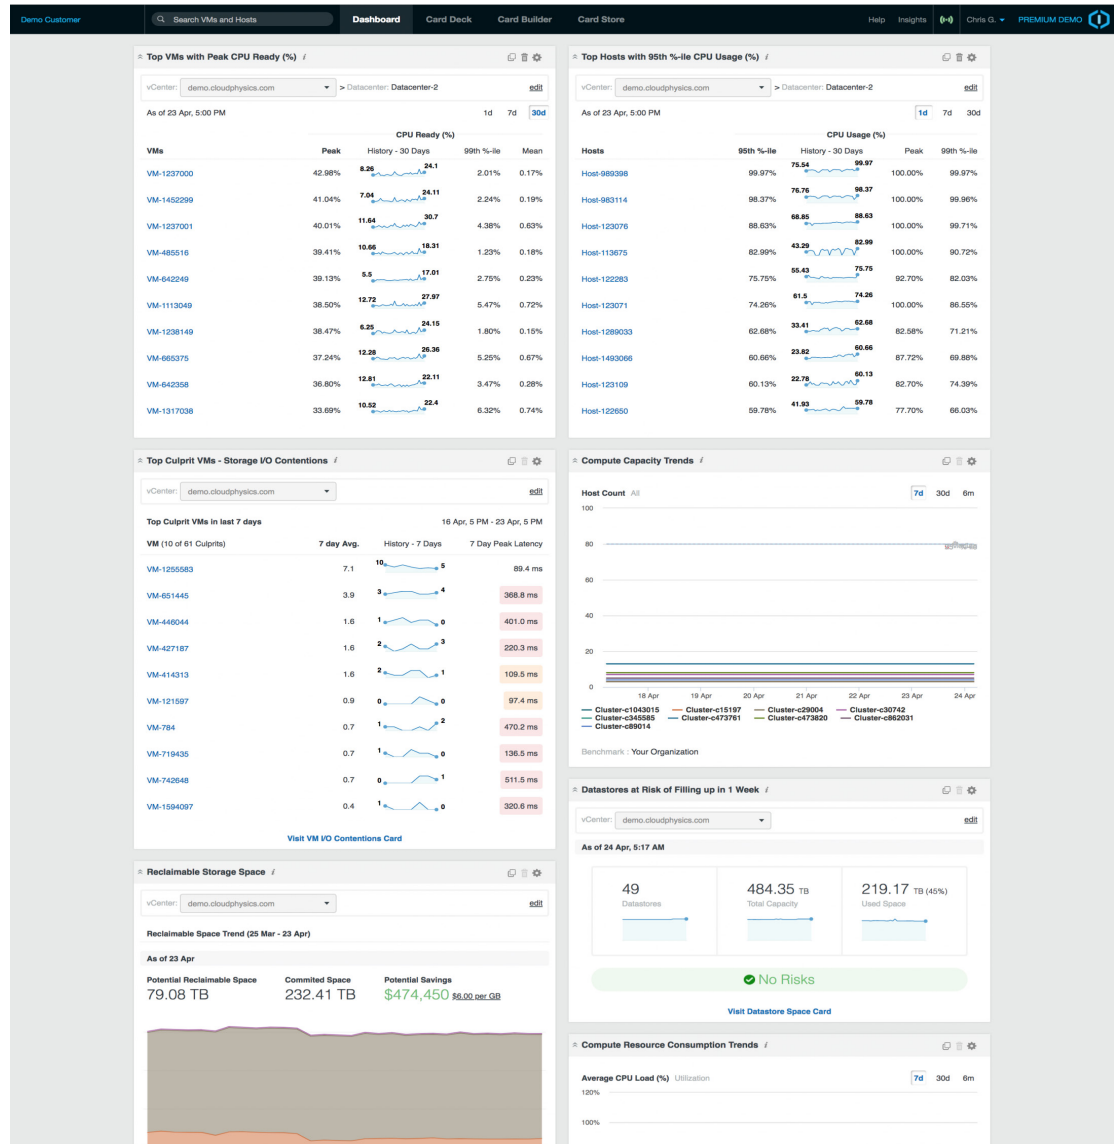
Demo Customer Search VMs and Hosts Dashboard Card Deck Card Builder Card Store Help Insights Chris G. PREMIUM DEMO

Top VMs with Peak CPU Ready (%)

vCenter: demo.cloudphysics.com > Datacenter: Datacenter-2 edit

As of 23 Apr, 5:00 PM 1d 7d 30d

CPU Ready (%)

| VMs | Peak | History - 30 Days | 99th %-ile | Mean |
|---|---|---|---|---|
| VM-1237000 | 42.98% | 8.26 24.1 | 2.01% | 0.17% |
| VM-1452299 | 41.04% | 7.04 24.11 | 2.24% | 0.19% |
| VM-1237001 | 40.01% | 11.64 30.7 | 4.38% | 0.63% |
| VM-485516 | 39.41% | 10.66 18.31 | 1.23% | 0.18% |
| VM-642249 | 39.13% | 5.5 17.01 | 2.75% | 0.23% |
| VM-1113049 | 38.50% | 12.72 27.97 | 5.47% | 0.72% |
| VM-1238149 | 38.47% | 6.25 24.15 | 1.80% | 0.15% |
| VM-665375 | 37.24% | 12.28 26.36 | 5.25% | 0.67% |
| VM-642358 | 36.80% | 12.81 22.11 | 3.47% | 0.28% |
| VM-1317038 | 33.69% | 10.52 22.4 | 6.32% | 0.74% |

Top Hosts with 95th %-ile CPU Usage (%)

vCenter: demo.cloudphysics.com > Datacenter: Datacenter-2 edit

As of 23 Apr, 5:00 PM 1d 7d 30d

CPU Usage (%)

| Hosts | 95th %-ile | History - 30 Days | Peak | 99th %-ile |
|---|---|---|---|---|
| Host-989398 | 99.97% | 75.54 99.97 | 100.00% | 99.97% |
| Host-983114 | 98.37% | 76.76 98.37 | 100.00% | 99.96% |
| Host-123076 | 88.63% | 68.85 88.63 | 100.00% | 99.71% |
| Host-113675 | 82.99% | 43.29 82.99 | 100.00% | 90.72% |
| Host-122283 | 75.75% | 55.43 75.75 | 92.70% | 82.03% |
| Host-123071 | 74.26% | 61.5 74.26 | 100.00% | 86.55% |
| Host-1289033 | 62.68% | 33.41 62.68 | 82.58% | 71.21% |
| Host-1493066 | 60.66% | 23.82 60.66 | 87.72% | 69.88% |
| Host-123109 | 60.13% | 22.78 60.13 | 82.70% | 74.39% |
| Host-122650 | 59.78% | 41.93 59.78 | 77.70% | 66.03% |

Top Culprit VMs - Storage I/O Contentions

vCenter: demo.cloudphysics.com edit

Top Culprit VMs in last 7 days 16 Apr, 5 PM - 23 Apr, 5 PM

| VM (10 of 61 Culprits) | 7 day Avg. | History - 7 Days | 7 Day Peak Latency |
|---|---|---|---|
| VM-1255583 | 7.1 | 10 5 | 89.4 ms |
| VM-651445 | 3.9 | 3 4 | 368.8 ms |
| VM-446044 | 1.6 | 1 0 | 401.0 ms |
| VM-427187 | 1.6 | 2 3 | 220.3 ms |
| VM-414313 | 1.6 | 2 1 | 109.5 ms |
| VM-121597 | 0.9 | 0 0 | 97.4 ms |
| VM-784 | 0.7 | 1 2 | 470.2 ms |
| VM-719435 | 0.7 | 1 0 | 136.5 ms |
| VM-742648 | 0.7 | 0 1 | 511.5 ms |
| VM-1594097 | 0.4 | 1 0 | 320.6 ms |

Visit VM I/O Contentions Card

Compute Capacity Trends

Host Count All 7d 30d 6m

100 80 60 40 20 0

18 Apr 19 Apr 20 Apr 21 Apr 22 Apr 23 Apr 24 Apr

Cluster-c1043015 Cluster-c15197 Cluster-c29004 Cluster-c30742 Cluster-c345585 Cluster-c473761 Cluster-c473820 Cluster-c862031 Cluster-c89014

Benchmark : Your Organization

Datastores at Risk of Filling up in 1 Week

vCenter: demo.cloudphysics.com edit

As of 24 Apr, 5:17 AM

49 Datastores

484.35 TB Total Capacity

219.17 TB (45%) Used Space

No Risks

Visit Datastore Space Card

Reclaimable Storage Space

vCenter: demo.cloudphysics.com edit

Reclaimable Space Trend (25 Mar - 23 Apr)

As of 23 Apr

Potential Reclaimable Space 79.08 TB

Commited Space 232.41 TB

Potential Savings $474,450 $6.00 per GB

Compute Resource Consumption Trends

Average CPU Load (%) Utilization 7d 30d 6m

120%

100%